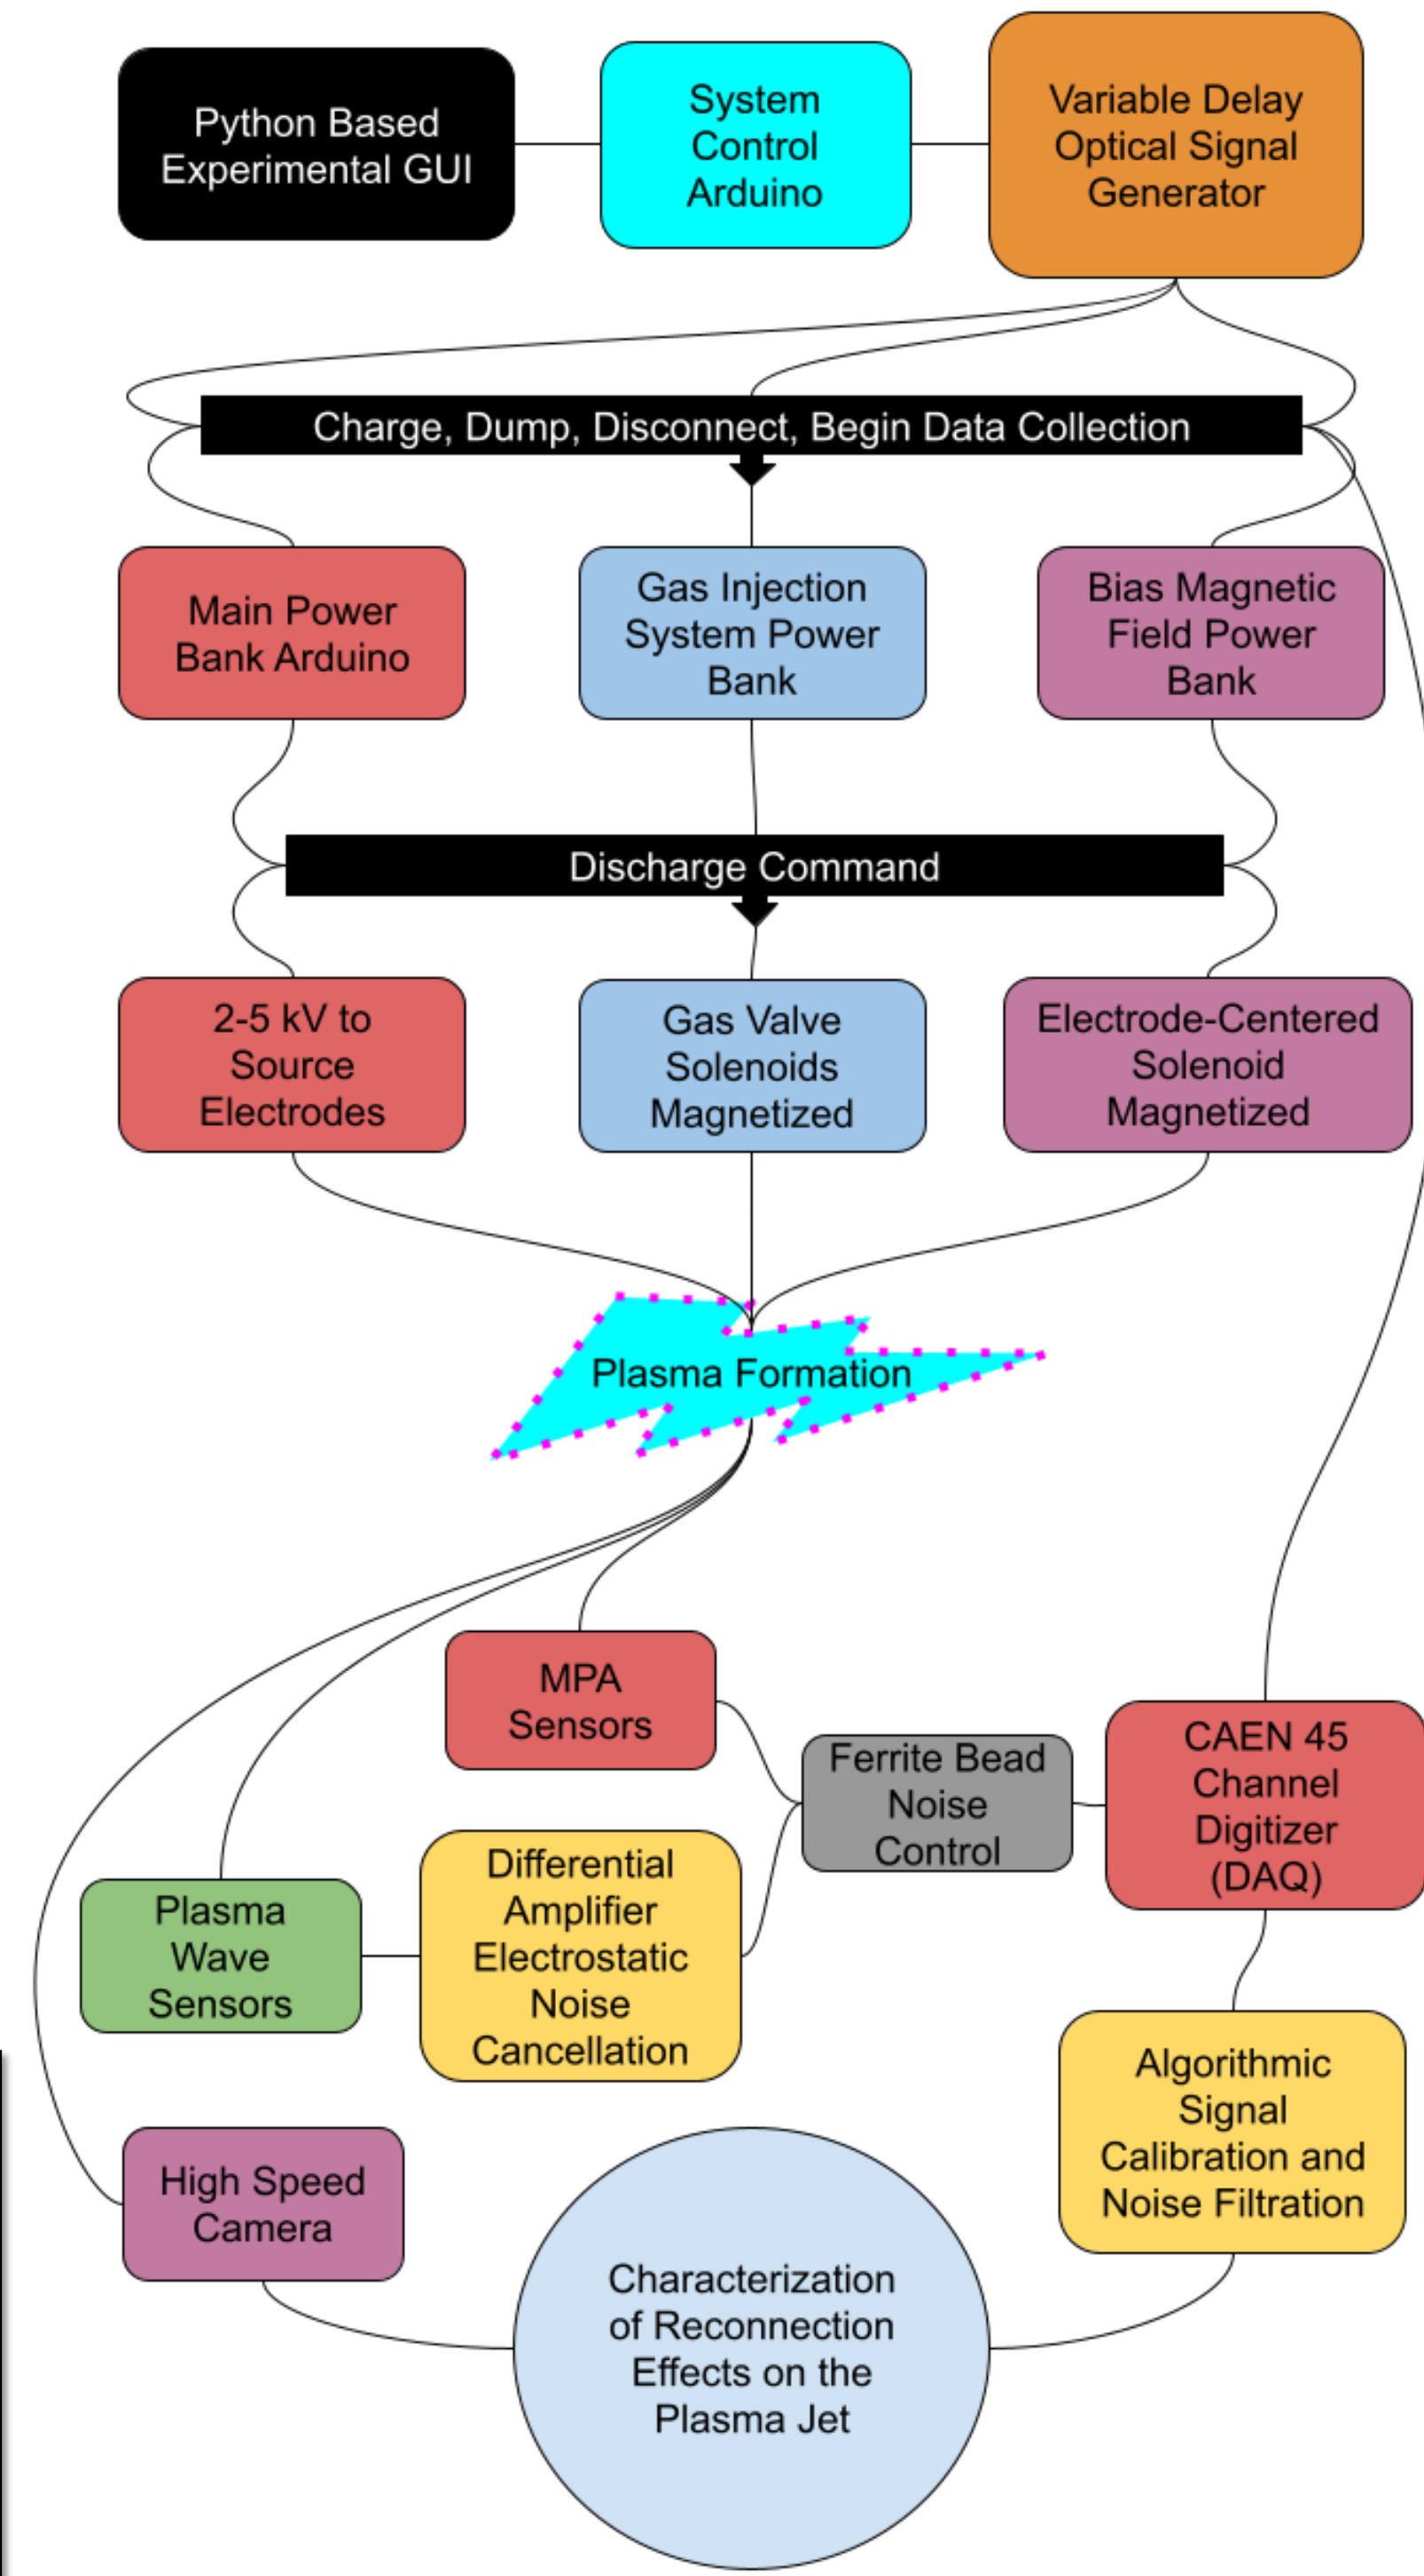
Python Based Experimental GUI

System Control Arduino

Variable Delay Optical Signal Generator

Charge, Dump, Disconnect, Begin Data Collection

Main Power Bank Arduino

Gas Injection System Power Bank

Bias Magnetic Field Power Bank

Discharge Command

2-5 kV to Source Electrodes

Gas Valve Solenoids Magnetized

Electrode-Centered Solenoid Magnetized

Plasma Formation

MPA Sensors

Ferrite Bead Noise Control

CAEN 45 Channel Digitizer (DAQ)

Plasma Wave Sensors

Differential Amplifier Electrostatic Noise Cancellation

Algorithmic Signal Calibration and Noise Filtration

High Speed Camera

Characterization of Reconnection Effects on the Plasma Jet